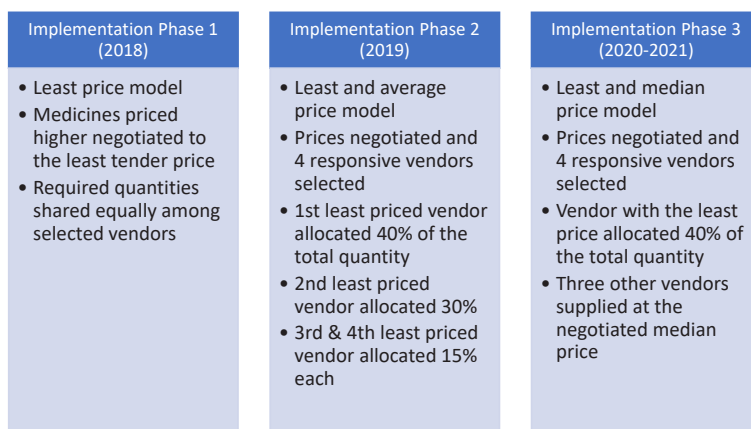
Implementation Phase 1 (2018)

• Least price model
• Medicines priced higher negotiated to the least tender price
• Required quantities shared equally among selected vendors

Implementation Phase 2 (2019)

• Least and average price model
• Prices negotiated and 4 responsive vendors selected
• 1st least priced vendor allocated 40% of the total quantity
• 2nd least priced vendor allocated 30%
• 3rd & 4th least priced vendor allocated 15% each

Implementation Phase 3 (2020-2021)

• Least and median price model
• Prices negotiated and 4 responsive vendors selected
• Vendor with the least price allocated 40% of the total quantity
• Three other vendors supplied at the negotiated median price